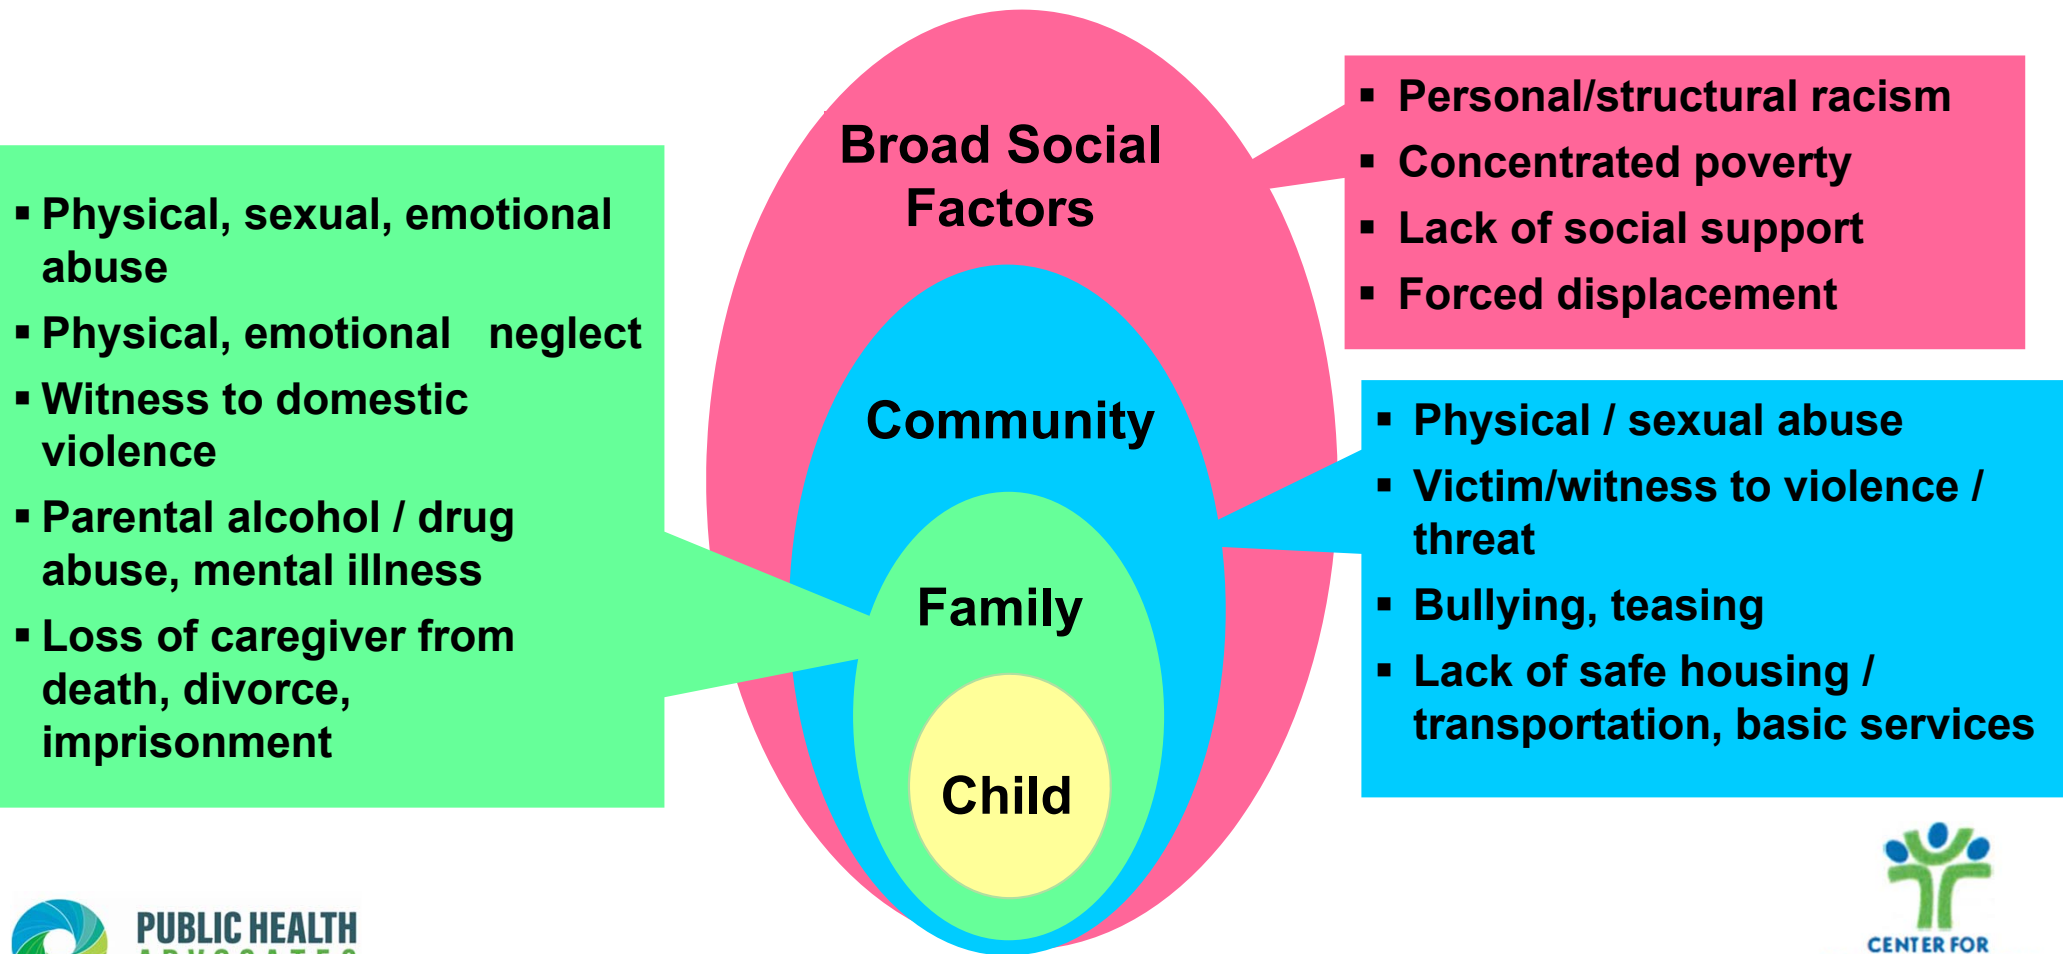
Broad Social Factors

Community

Family

Child

- Physical, sexual, emotional abuse
- Physical, emotional neglect
- Witness to domestic violence
- Parental alcohol / drug abuse, mental illness
- Loss of caregiver from death, divorce, imprisonment

- Personal/structural racism
- Concentrated poverty
- Lack of social support
- Forced displacement

- Physical / sexual abuse
- Victim/witness to violence / threat
- Bullying, teasing
- Lack of safe housing / transportation, basic services

PUBLIC HEALTH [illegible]

CENTER FOR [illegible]